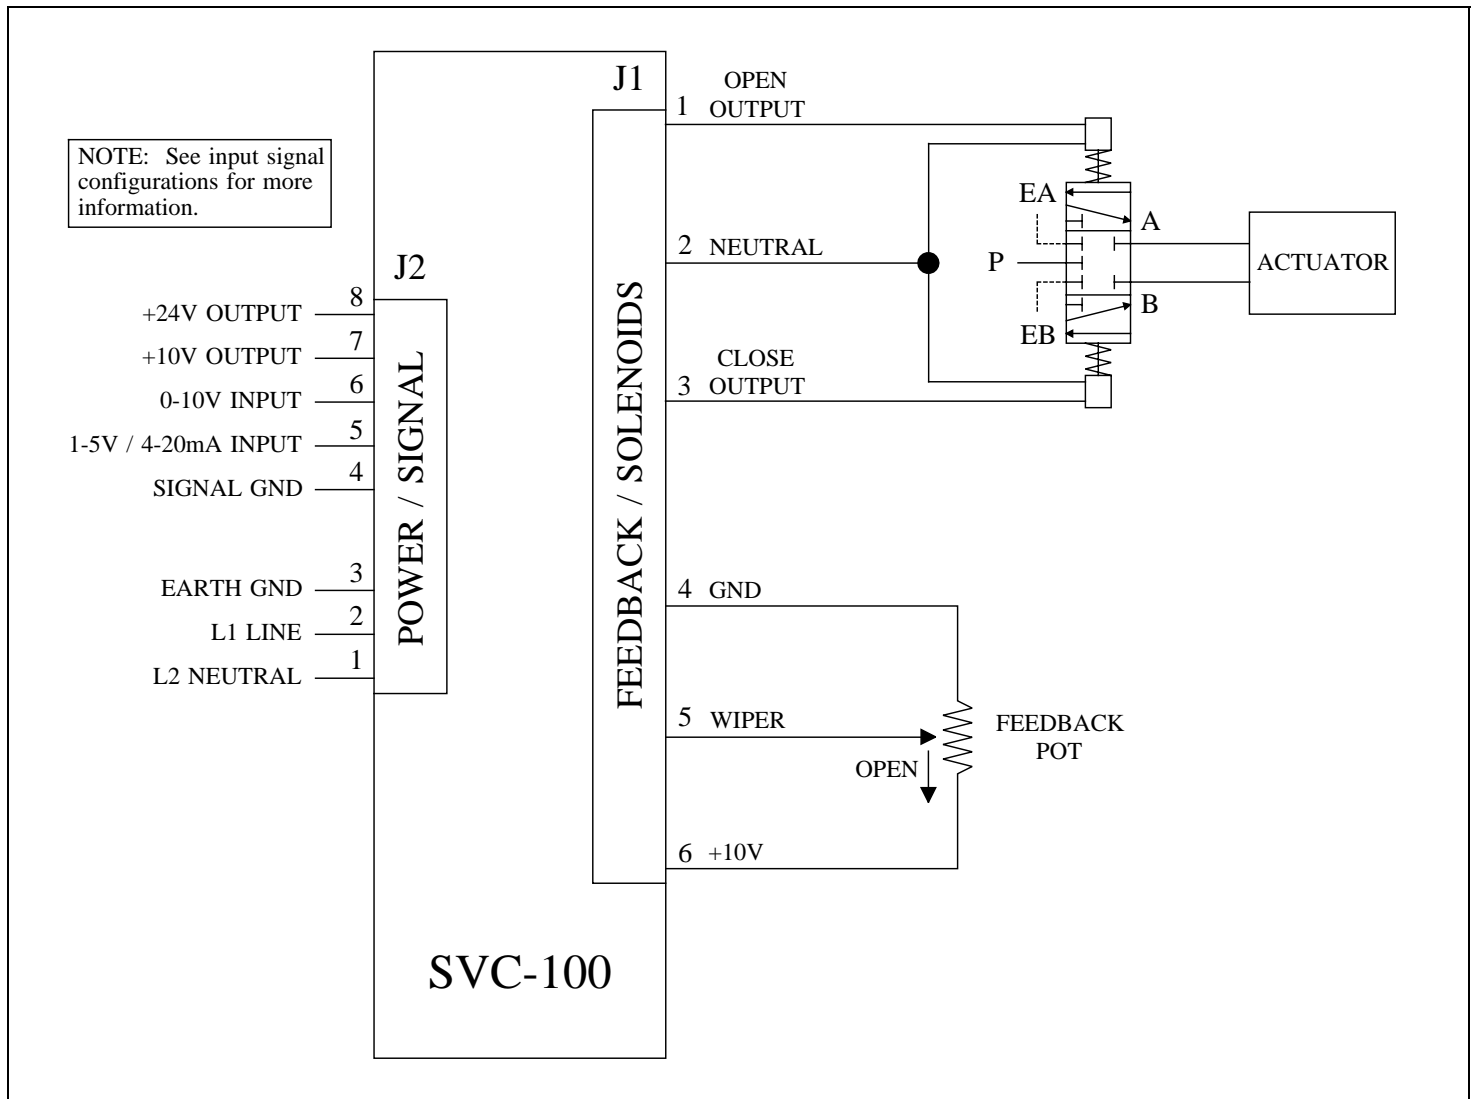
NOTE: See input signal configurations for more information.

J2

+24V OUTPUT 8
+10V OUTPUT 7
0-10V INPUT 6
1-5V / 4-20mA INPUT 5
SIGNAL GND 4
EARTH GND 3
L1 LINE 2
L2 NEUTRAL 1

POWER / SIGNAL

J1

1 OPEN OUTPUT
2 NEUTRAL
3 CLOSE OUTPUT
4 GND
5 WIPER
6 +10V

FEEDBACK / SOLENOIDS

EA
A
P
B
EB

ACTUATOR

FEEDBACK POT

OPEN

SVC-100